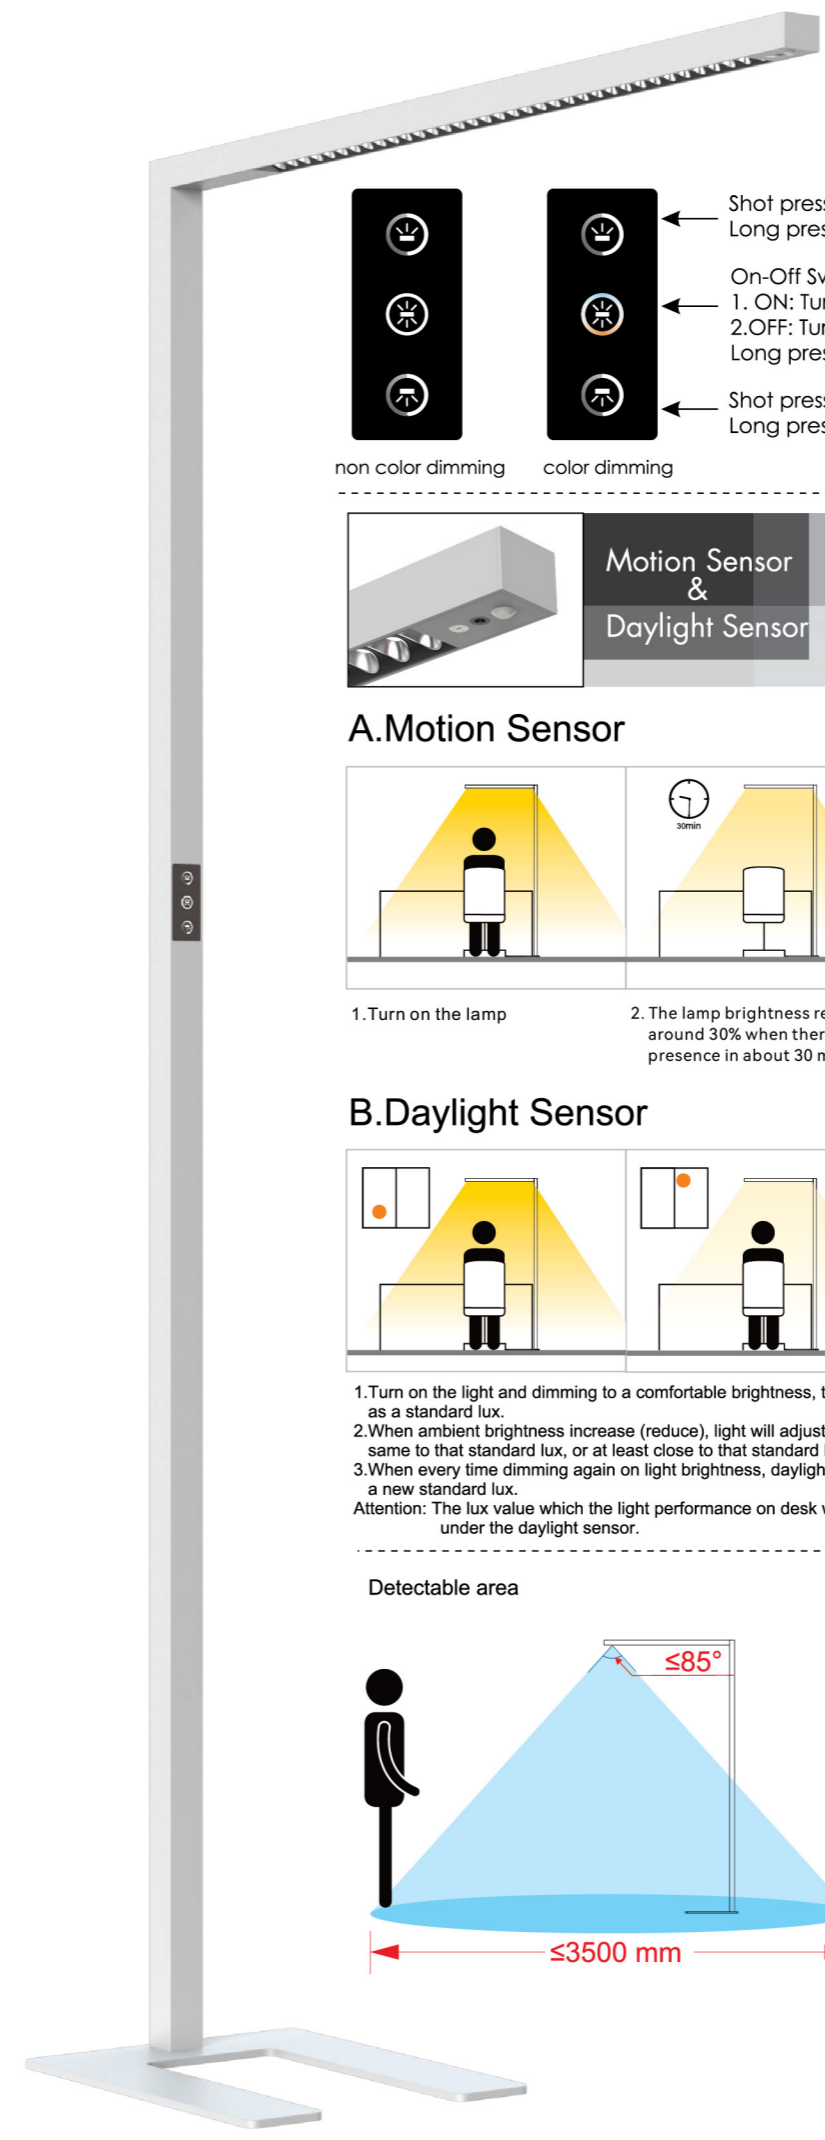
Shot pres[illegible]
Long pres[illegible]

On-Off Sw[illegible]
1. ON: Tur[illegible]
2.OFF: Tur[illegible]
Long pres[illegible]

Shot pres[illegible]
Long pres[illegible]

non color dimming

color dimming

Motion Sensor
&
Daylight Sensor

A.Motion Sensor

30min

1.Turn on the lamp

2. The lamp brightness re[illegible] around 30% when ther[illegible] presence in about 30 m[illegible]

B.Daylight Sensor

1.Turn on the light and dimming to a comfortable brightness, t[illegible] as a standard lux.
2.When ambient brightness increase (reduce), light will adjust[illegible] same to that standard lux, or at least close to that standard l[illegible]
3.When every time dimming again on light brightness, dayligh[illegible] a new standard lux.
Attention: The lux value which the light performance on desk v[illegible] under the daylight sensor.

Detectable area

≤85°

≤3500 mm